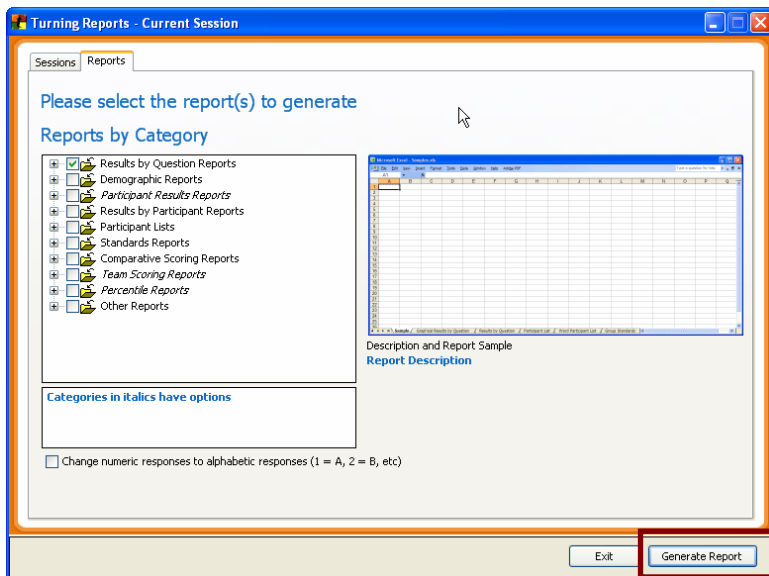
Turning Reports - Current Session

Sessions | Reports

Please select the report(s) to generate

Reports by Category

Results by Question Reports
Demographic Reports
*Participant Results Reports*
Results by Participant Reports
Participant Lists
Standards Reports
Comparative Scoring Reports
*Team Scoring Reports*
*Percentile Reports*
Other Reports

Categories in italics have options

Description and Report Sample
Report Description

Change numeric responses to alphabetic responses (1 = A, 2 = B, etc)

Exit | Generate Report